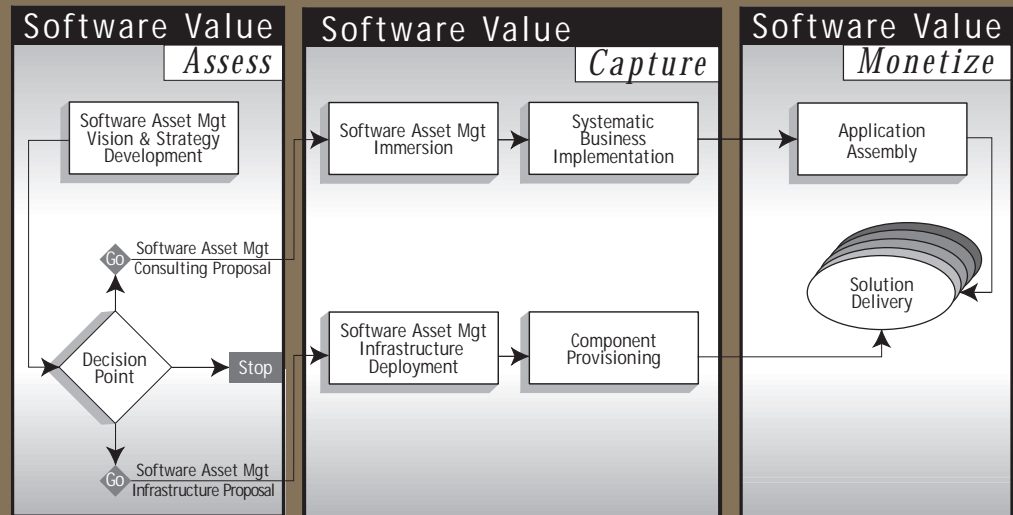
Software Value
Assess

Software Asset Mgt Vision & Strategy Development

Go Software Asset Mgt Consulting Proposal

Decision Point

Stop

Go Software Asset Mgt Infrastructure Proposal

Software Value
Capture

Software Asset Mgt Immersion

Systematic Business Implementation

Software Asset Mgt Infrastructure Deployment

Component Provisioning

Software Value
Monetize

Application Assembly

Solution Delivery